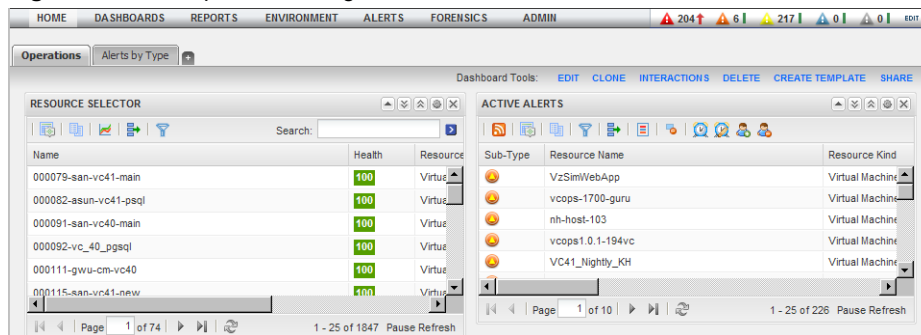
HOME DASHBOARDS REPORTS ENVIRONMENT ALERTS FORENSICS ADMIN 204 6 217 0 0 EDIT

Operations Alerts by Type

Dashboard Tools: EDIT CLONE INTERACTIONS DELETE CREATE TEMPLATE SHARE

RESOURCE SELECTOR

Search:

| Name | Health | Resource |
|---|---|---|
| 000079-san-vc41-main | 100 | Virtua |
| 000082-asun-vc41-psql | 100 | Virtua |
| 000091-san-vc40-main | 100 | Virtua |
| 000092-vc_40_pgsql | 100 | Virtua |
| 000111-gwu-cm-vc40 | 100 | Virtua |
| 000115-san-vc41-new | | |

Page 1 of 74 1 - 25 of 1847 Pause Refresh

ACTIVE ALERTS

| Sub-Type | Resource Name | Resource Kind |
|---|---|---|
| | VzSimWebApp | Virtual Machine |
| | vcops-1700-guru | Virtual Machine |
| | nh-host-103 | Virtual Machine |
| | vcops1.0.1-194vc | Virtual Machine |
| | VC41_Nightly_KH | Virtual Machine |

Page 1 of 10 1 - 25 of 226 Pause Refresh